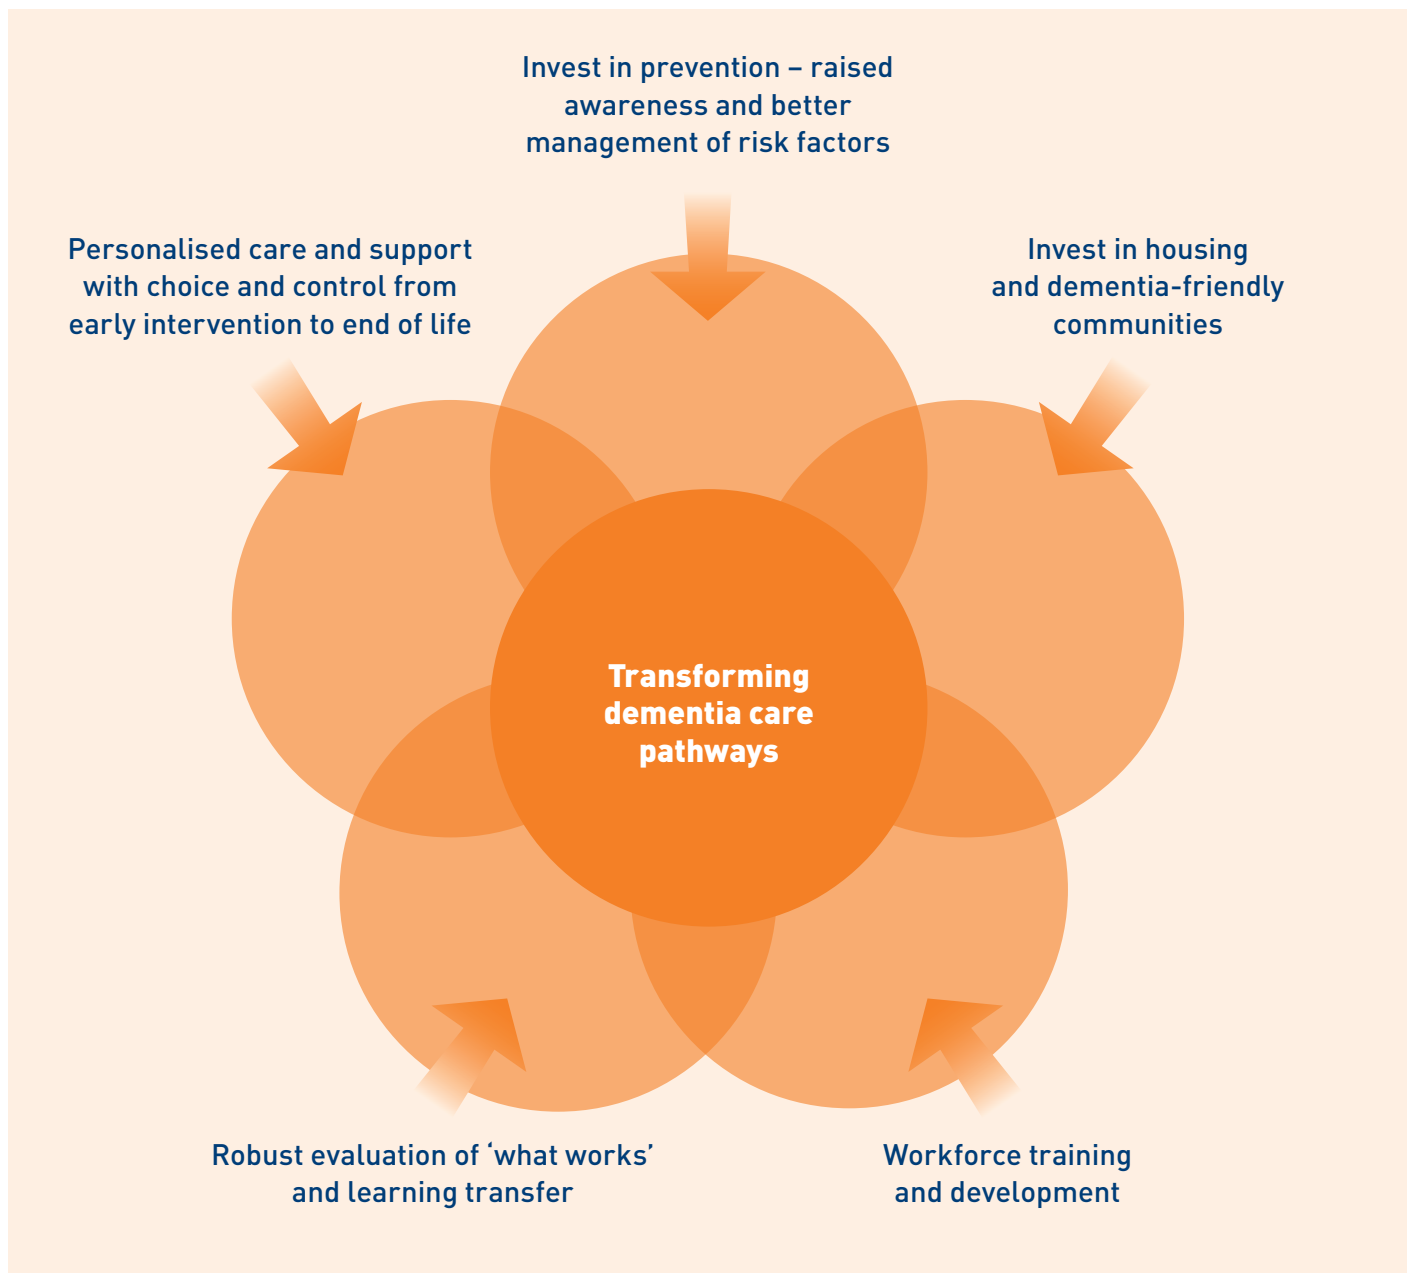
Invest in prevention – raised awareness and better management of risk factors

Personalised care and support with choice and control from early intervention to end of life

Invest in housing and dementia-friendly communities

Transforming dementia care pathways

Robust evaluation of ‘what works’ and learning transfer

Workforce training and development